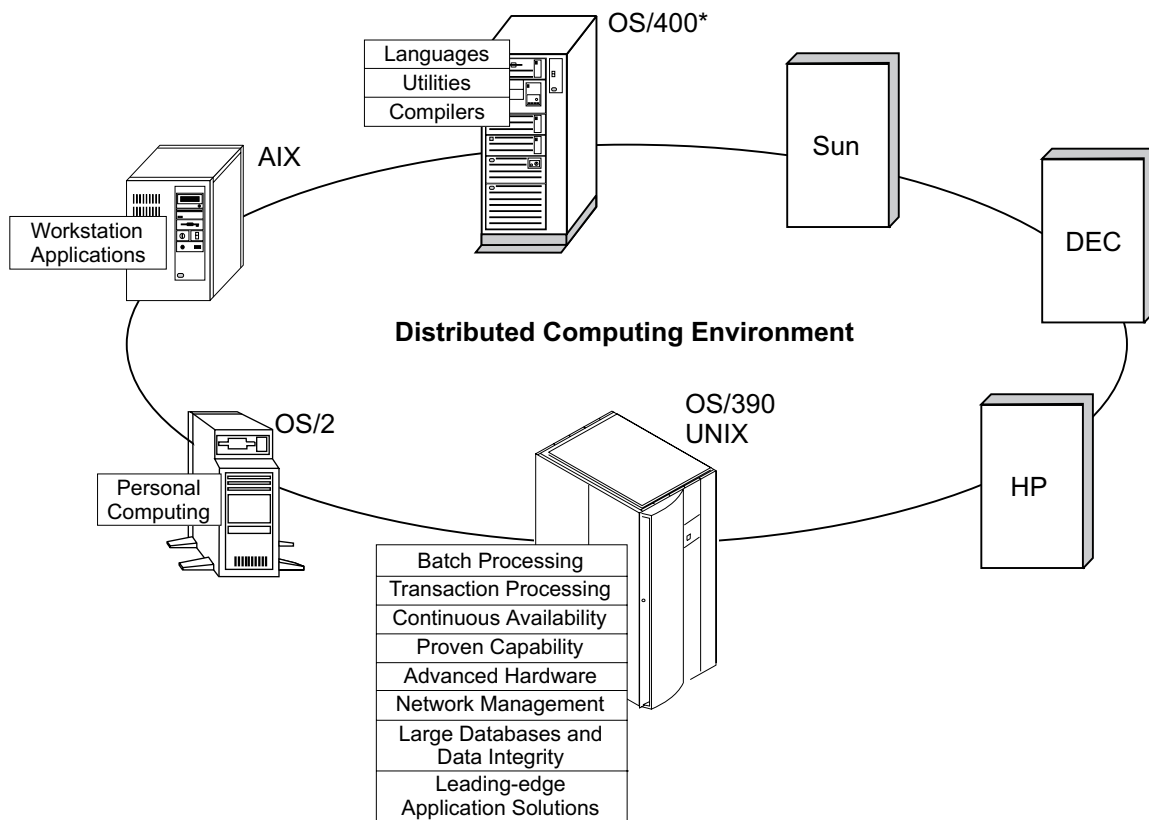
OS/400*

Languages
Utilities
Compilers

Sun

DEC

AIX

Workstation Applications

Distributed Computing Environment

OS/2

Personal Computing

OS/390 UNIX

HP

Batch Processing
Transaction Processing
Continuous Availability
Proven Capability
Advanced Hardware
Network Management
Large Databases and Data Integrity
Leading-edge Application Solutions